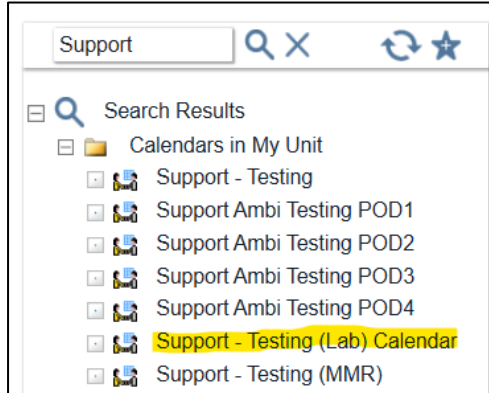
Support

Search Results
Calendars in My Unit
Support - Testing
Support Ambi Testing POD1
Support Ambi Testing POD2
Support Ambi Testing POD3
Support Ambi Testing POD4
Support - Testing (Lab) Calendar
Support - Testing (MMR)